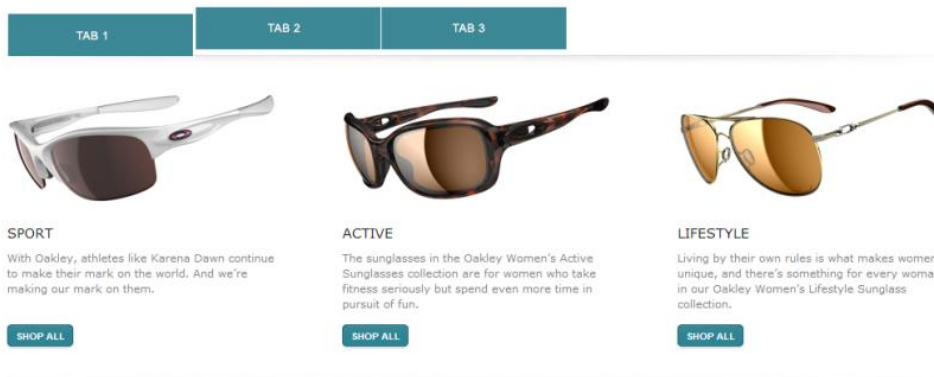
TAB 1
TAB 2
TAB 3

SPORT

With Oakley, athletes like Karena Dawn continue to make their mark on the world. And we're making our mark on them.

SHOP ALL

ACTIVE

The sunglasses in the Oakley Women's Active Sunglasses collection are for women who take fitness seriously but spend even more time in pursuit of fun.

SHOP ALL

LIFESTYLE

Living by their own rules is what makes women unique, and there's something for every woma in our Oakley Women's Lifestyle Sunglass collection.

SHOP ALL